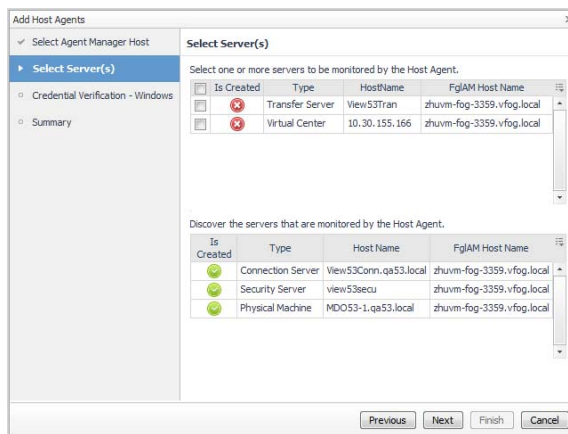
Add Host Agents

Select Agent Manager Host

Select Server(s)

Credential Verification - Windows

Summary

Select Server(s)

Select one or more servers to be monitored by the Host Agent.

| | Is Created | Type | HostName | FglAM Host Name |
|---|---|---|---|---|
| | | Transfer Server | View53Tran | zhuvm-fog-3359.vfog.local |
| | | Virtual Center | 10.30.155.166 | zhuvm-fog-3359.vfog.local |

Discover the servers that are monitored by the Host Agent.

| Is Created | Type | Host Name | FglAM Host Name |
|---|---|---|---|
| | Connection Server | View53Conn.qa53.local | zhuvm-fog-3359.vfog.local |
| | Security Server | view53secu | zhuvm-fog-3359.vfog.local |
| | Physical Machine | MDO53-1.qa53.local | zhuvm-fog-3359.vfog.local |

Previous Next Finish Cancel